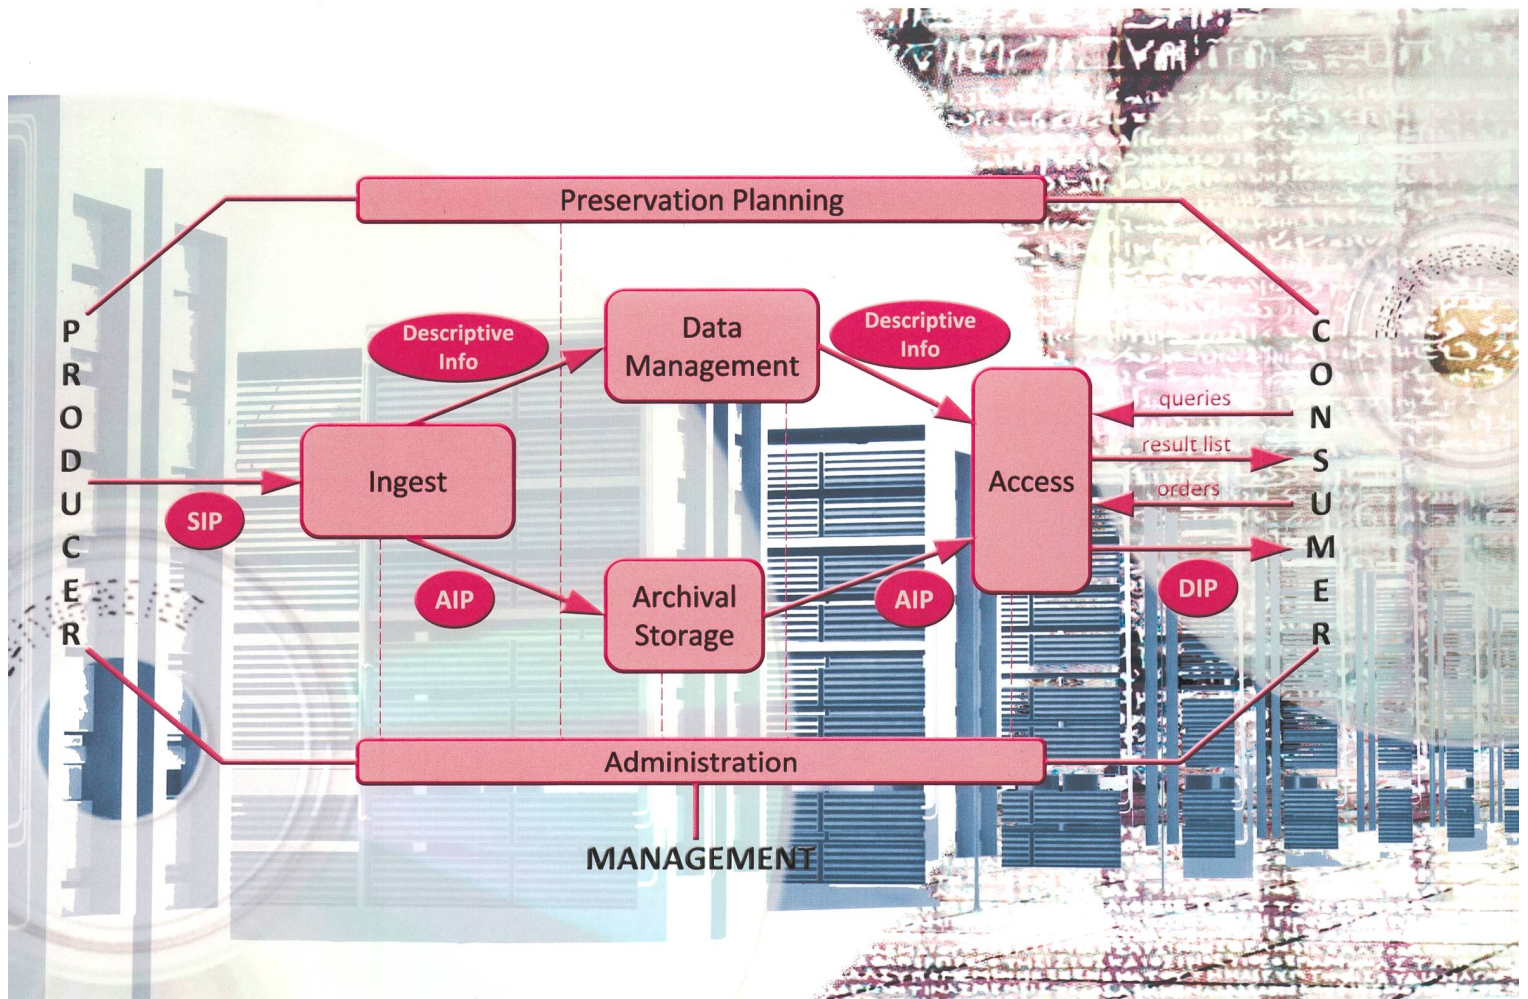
Preservation Planning

PRODUCER

Descriptive Info

Data Management

Descriptive Info

CONSUMER

Ingest

SIP

Access

queries

result list

orders

AIP

Archival Storage

AIP

DIP

Administration

MANAGEMENT